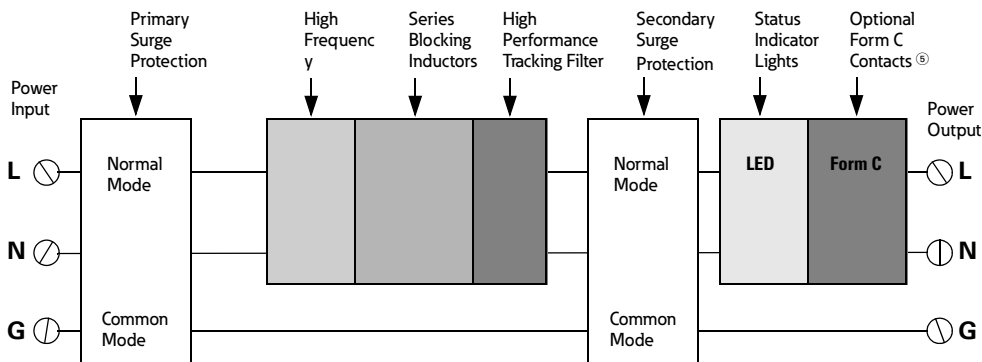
Primary Surge Protection

High Frequenc y

Series Blocking Inductors

High Performance Tracking Filter

Secondary Surge Protection

Status Indicator Lights

Optional Form C Contacts ⑤

Power Input

L

N

G

Normal Mode

Common Mode

Normal Mode

Common Mode

LED

Form C

Power Output

L

N

G